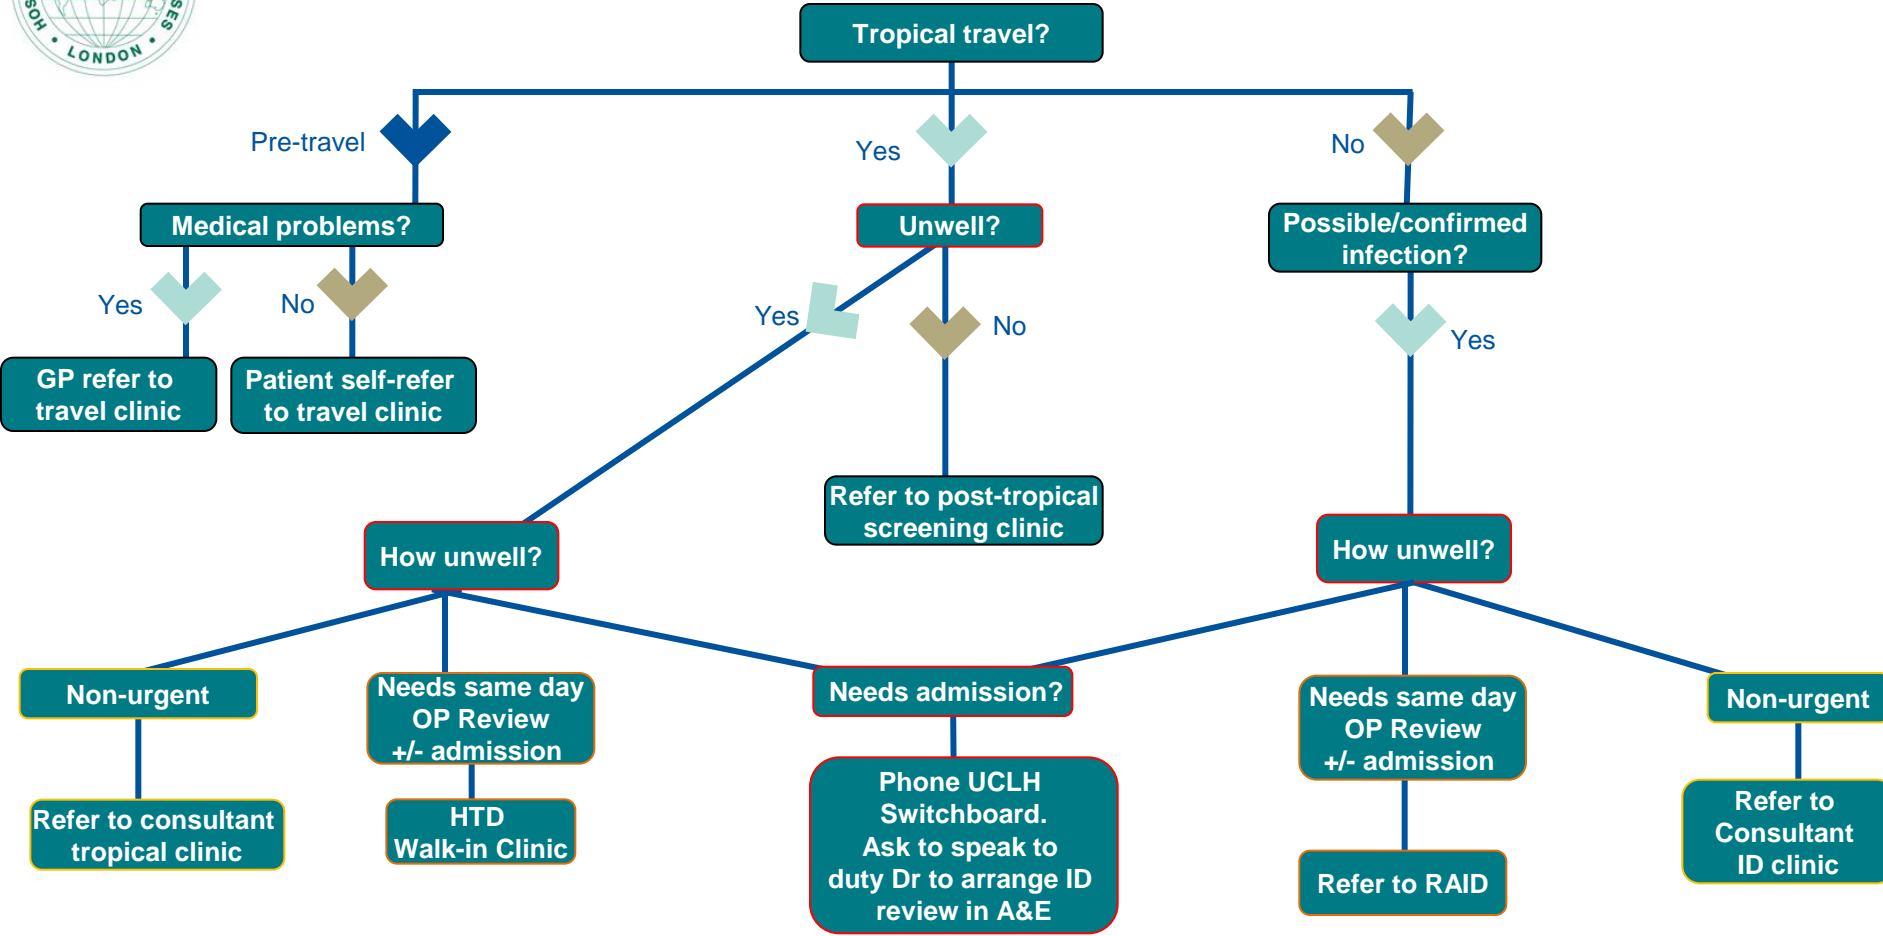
HOS • LONDON • SES

Tropical travel?

Pre-travel

Yes

No

Medical problems?

Unwell?

Possible/confirmed infection?

Yes

No

Yes

No

Yes

GP refer to travel clinic

Patient self-refer to travel clinic

Refer to post-tropical screening clinic

How unwell?

How unwell?

Non-urgent

Needs same day OP Review +/- admission

Needs admission?

Needs same day OP Review +/- admission

Non-urgent

Refer to consultant tropical clinic

HTD Walk-in Clinic

Phone UCLH Switchboard. Ask to speak to duty Dr to arrange ID review in A&E

Refer to RAID

Refer to Consultant ID clinic